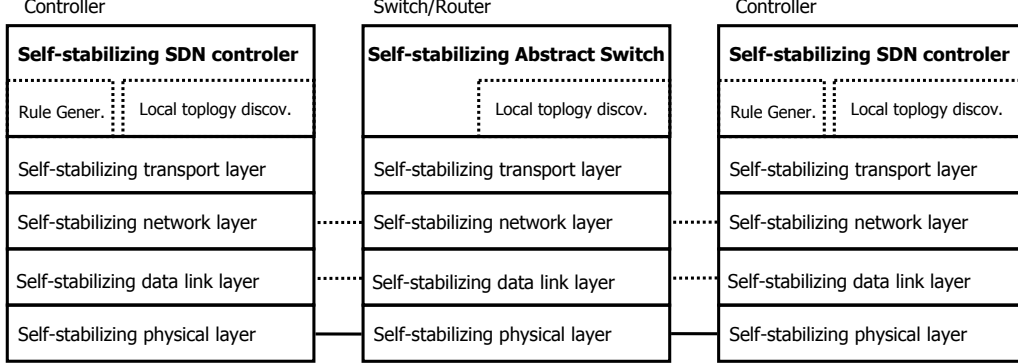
Controller

Self-stabilizing SDN controler

Rule Gener.

Local toplogy discov.

Self-stabilizing transport layer

Self-stabilizing network layer

Self-stabilizing data link layer

Self-stabilizing physical layer

Switch/Router

Self-stabilizing Abstract Switch

Local toplogy discov.

Self-stabilizing transport layer

Self-stabilizing network layer

Self-stabilizing data link layer

Self-stabilizing physical layer

Controller

Self-stabilizing SDN controler

Rule Gener.

Local toplogy discov.

Self-stabilizing transport layer

Self-stabilizing network layer

Self-stabilizing data link layer

Self-stabilizing physical layer